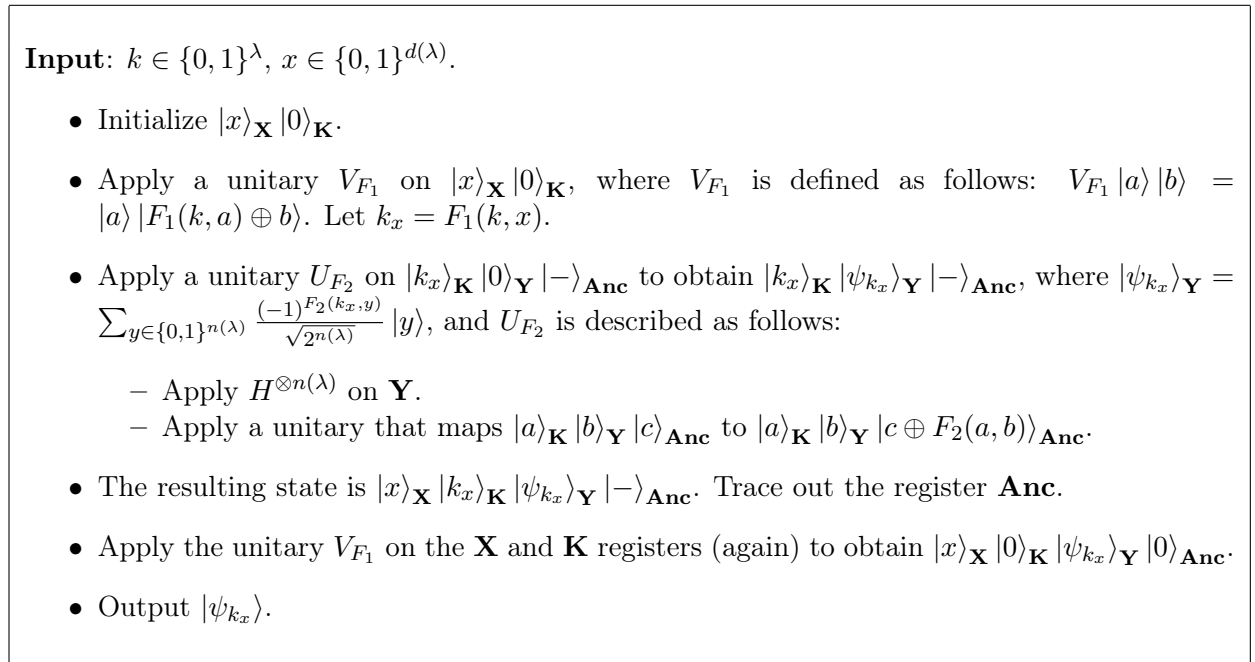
**Input**: $k \in \{0,1\}^{\lambda}$, $x \in \{0,1\}^{d(\lambda)}$.

- Initialize $|x\rangle_{\mathbf{X}} |0\rangle_{\mathbf{K}}$.
- Apply a unitary $V_{F_1}$ on $|x\rangle_{\mathbf{X}} |0\rangle_{\mathbf{K}}$, where $V_{F_1}$ is defined as follows: $V_{F_1} |a\rangle |b\rangle = |a\rangle |F_1(k,a) \oplus b\rangle$. Let $k_x = F_1(k,x)$.
- Apply a unitary $U_{F_2}$ on $|k_x\rangle_{\mathbf{K}} |0\rangle_{\mathbf{Y}} |-\rangle_{\mathbf{Anc}}$ to obtain $|k_x\rangle_{\mathbf{K}} |\psi_{k_x}\rangle_{\mathbf{Y}} |-\rangle_{\mathbf{Anc}}$, where $|\psi_{k_x}\rangle_{\mathbf{Y}} = \sum_{y \in \{0,1\}^{n(\lambda)}} \frac{(-1)^{F_2(k_x,y)}}{\sqrt{2^{n(\lambda)}}} |y\rangle$, and $U_{F_2}$ is described as follows:
  - Apply $H^{\otimes n(\lambda)}$ on $\mathbf{Y}$.
  - Apply a unitary that maps $|a\rangle_{\mathbf{K}} |b\rangle_{\mathbf{Y}} |c\rangle_{\mathbf{Anc}}$ to $|a\rangle_{\mathbf{K}} |b\rangle_{\mathbf{Y}} |c \oplus F_2(a,b)\rangle_{\mathbf{Anc}}$.
- The resulting state is $|x\rangle_{\mathbf{X}} |k_x\rangle_{\mathbf{K}} |\psi_{k_x}\rangle_{\mathbf{Y}} |-\rangle_{\mathbf{Anc}}$. Trace out the register $\mathbf{Anc}$.
- Apply the unitary $V_{F_1}$ on the $\mathbf{X}$ and $\mathbf{K}$ registers (again) to obtain $|x\rangle_{\mathbf{X}} |0\rangle_{\mathbf{K}} |\psi_{k_x}\rangle_{\mathbf{Y}} |0\rangle_{\mathbf{Anc}}$.
- Output $|\psi_{k_x}\rangle$.